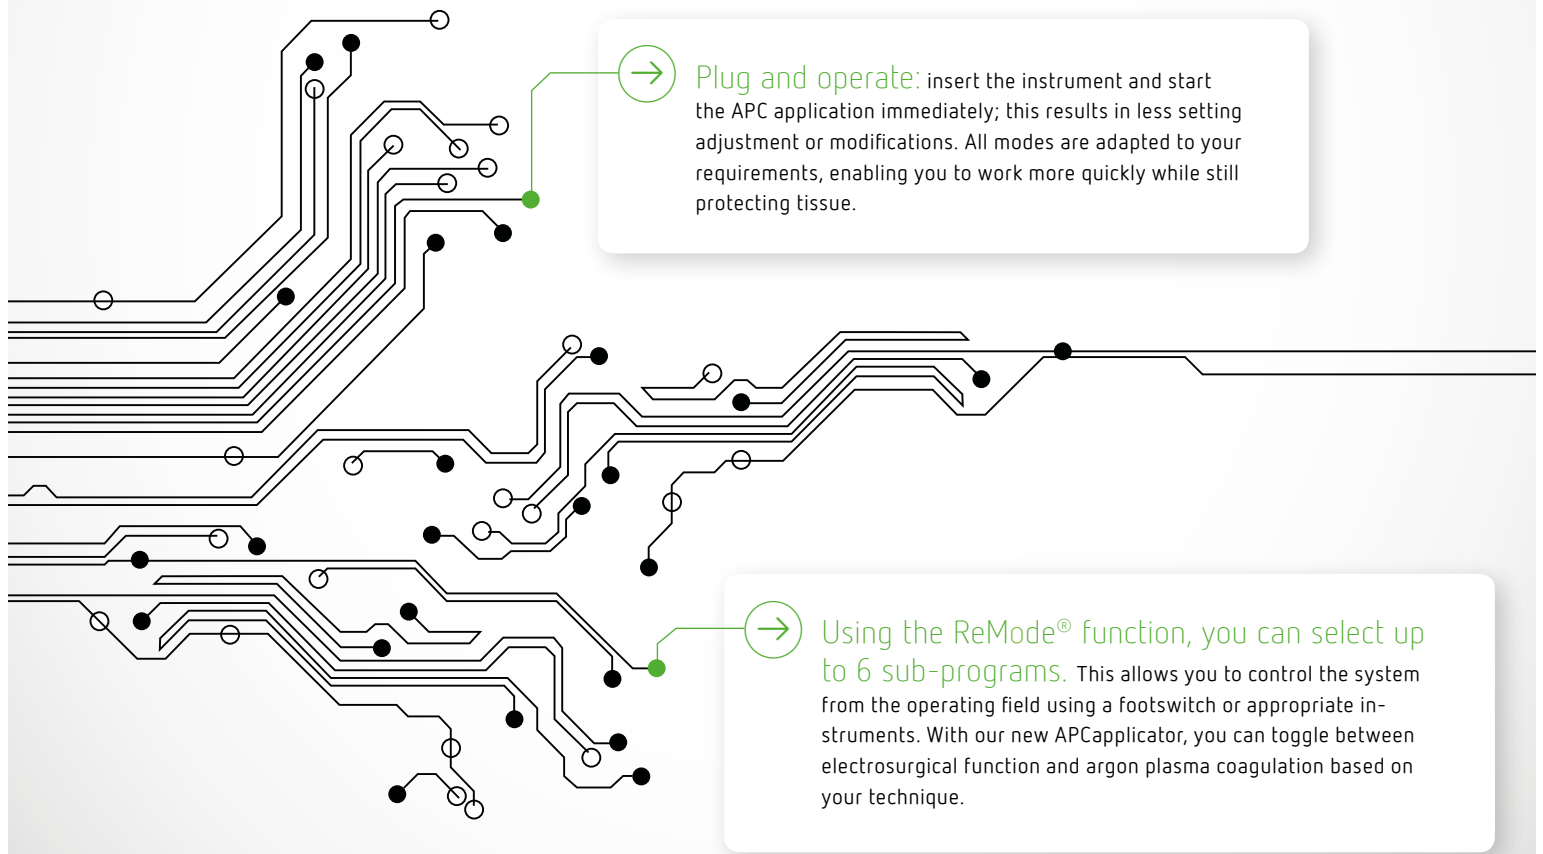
Plug and operate: insert the instrument and start the APC application immediately; this results in less setting adjustment or modifications. All modes are adapted to your requirements, enabling you to work more quickly while still protecting tissue.

Using the ReMode® function, you can select up to 6 sub-programs. This allows you to control the system from the operating field using a footswitch or appropriate instruments. With our new APCapplicator, you can toggle between electrosurgical function and argon plasma coagulation based on your technique.